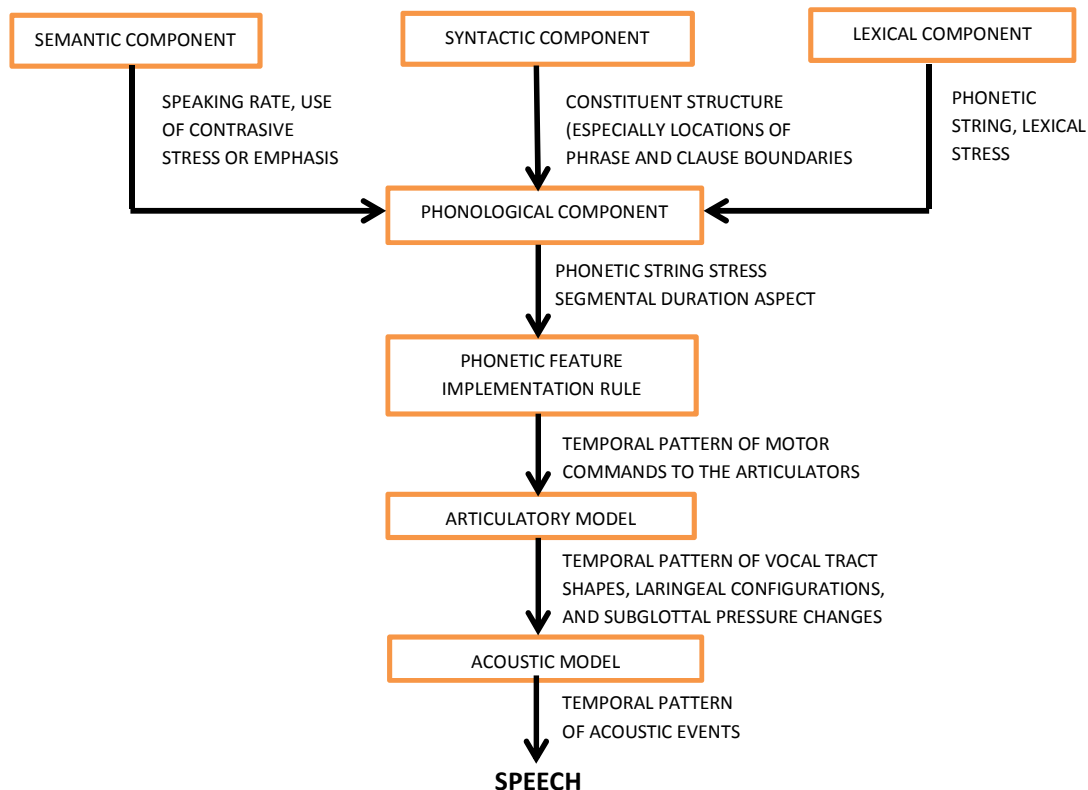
SEMANTIC COMPONENT

SYNTACTIC COMPONENT

LEXICAL COMPONENT

SPEAKING RATE, USE OF CONTRASIVE STRESS OR EMPHASIS

CONSTITUENT STRUCTURE (ESPECIALLY LOCATIONS OF PHRASE AND CLAUSE BOUNDARIES

PHONETIC STRING, LEXICAL STRESS

PHONOLOGICAL COMPONENT

PHONETIC STRING STRESS SEGMENTAL DURATION ASPECT

PHONETIC FEATURE IMPLEMENTATION RULE

TEMPORAL PATTERN OF MOTOR COMMANDS TO THE ARTICULATORS

ARTICULATORY MODEL

TEMPORAL PATTERN OF VOCAL TRACT SHAPES, LARINGEAL CONFIGURATIONS, AND SUBGLOTTAL PRESSURE CHANGES

ACOUSTIC MODEL

TEMPORAL PATTERN OF ACOUSTIC EVENTS

SPEECH